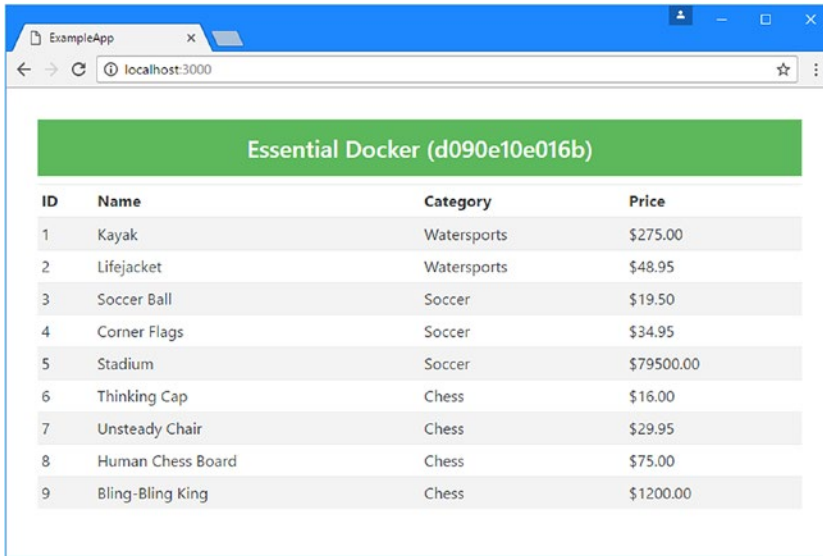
ExampleApp ×

localhost:3000

Essential Docker (d090e10e016b)

| ID | Name | Category | Price |
|---|---|---|---|
| 1 | Kayak | Watersports | \$275.00 |
| 2 | Lifejacket | Watersports | \$48.95 |
| 3 | Soccer Ball | Soccer | \$19.50 |
| 4 | Corner Flags | Soccer | \$34.95 |
| 5 | Stadium | Soccer | \$79500.00 |
| 6 | Thinking Cap | Chess | \$16.00 |
| 7 | Unsteady Chair | Chess | \$29.95 |
| 8 | Human Chess Board | Chess | \$75.00 |
| 9 | Bling-Bling King | Chess | \$1200.00 |